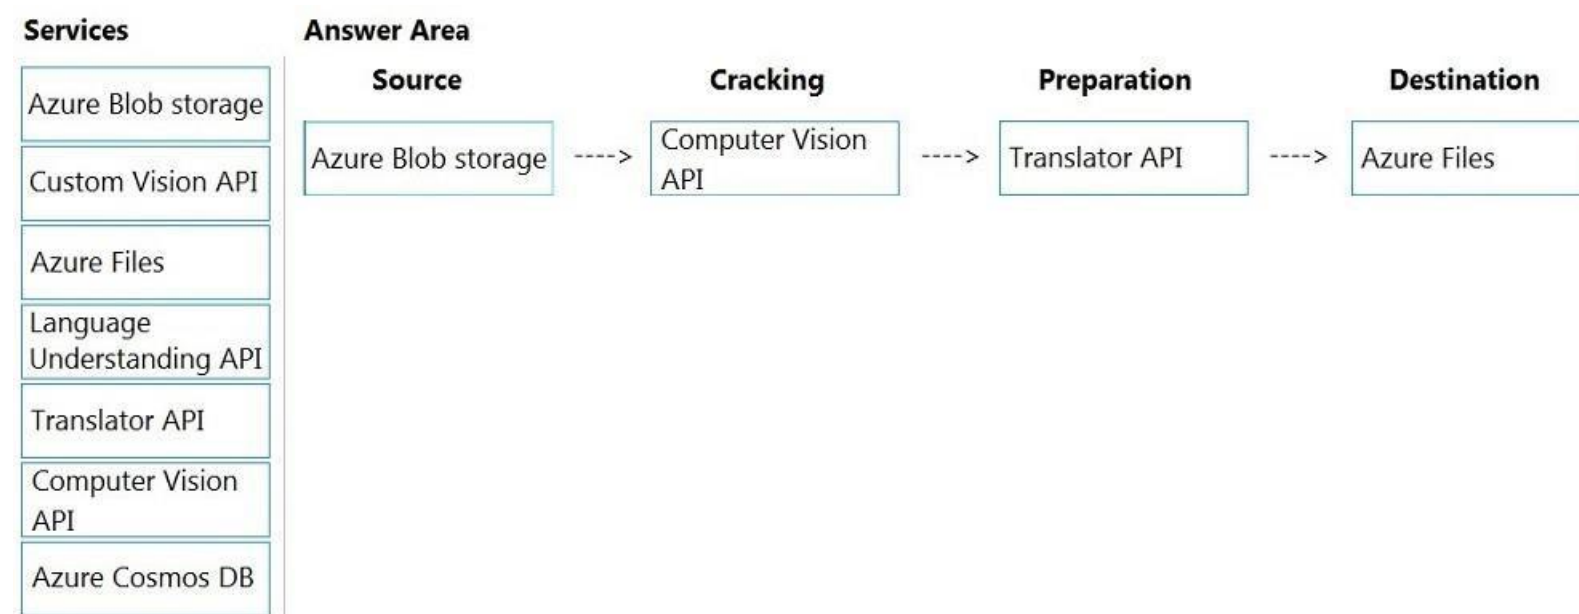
Services

Azure Blob storage

Custom Vision API

Azure Files

Language Understanding API

Translator API

Computer Vision API

Azure Cosmos DB

Answer Area

| Source | | Cracking | | Preparation | | Destination |
|---|---|---|---|---|---|---|
| Azure Blob storage | ----> | Computer Vision API | ----> | Translator API | ----> | Azure Files |